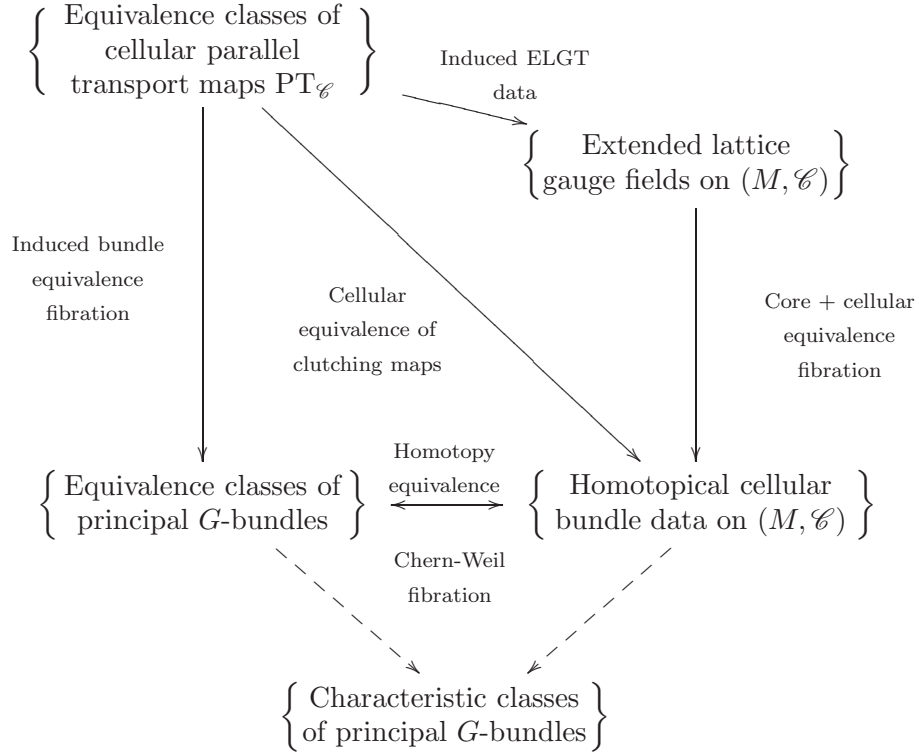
$\left\{ \begin{array}{c} \text{Equivalence classes of} \\ \text{cellular parallel} \\ \text{transport maps } \mathrm{PT}_{\mathscr{C}} \end{array} \right\}$

Induced ELGT data

$\left\{ \begin{array}{c} \text{Extended lattice} \\ \text{gauge fields on } (M, \mathscr{C}) \end{array} \right\}$

Induced bundle equivalence fibration

Cellular equivalence of clutching maps

Core + cellular equivalence fibration

$\left\{ \begin{array}{c} \text{Equivalence classes of} \\ \text{principal } G\text{-bundles} \end{array} \right\}$

Homotopy equivalence

$\left\{ \begin{array}{c} \text{Homotopical cellular} \\ \text{bundle data on } (M, \mathscr{C}) \end{array} \right\}$

Chern-Weil fibration

$\left\{ \begin{array}{c} \text{Characteristic classes} \\ \text{of principal } G\text{-bundles} \end{array} \right\}$